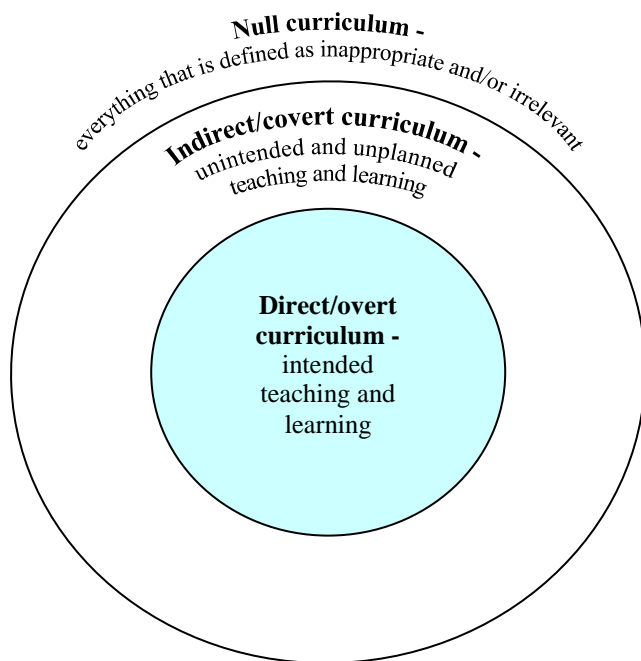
**Null curriculum -**
everything that is defined as inappropriate and/or irrelevant

**Indirect/covert curriculum -**
unintended and unplanned teaching and learning

**Direct/overt curriculum -**
intended teaching and learning